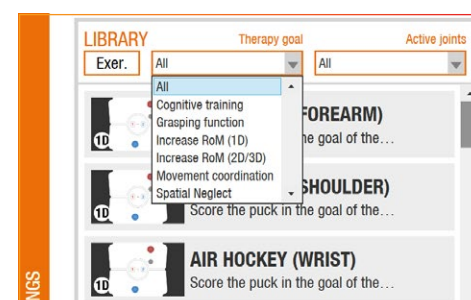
LIBRARY
Therapy goal
Active joints
Exer.
All
All
All
Cognitive training
Grasping function
Increase RoM (1D)
Increase RoM (2D/3D)
Movement coordination
Spatial Neglect

1D
FOREARM)
e goal of the...

1D
SHOULDER)
Score the puck in the goal of the...

1D
AIR HOCKEY (WRIST)
Score the puck in the goal of the...

NGS